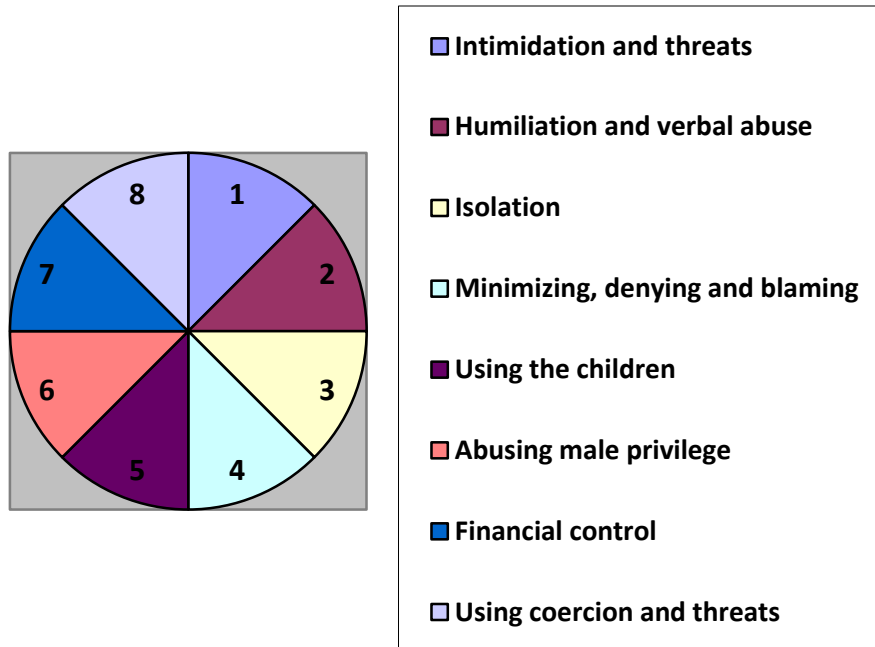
8
1
7
2
6
3
5
4

Intimidation and threats

Humiliation and verbal abuse

Isolation

Minimizing, denying and blaming

Using the children

Abusing male privilege

Financial control

Using coercion and threats